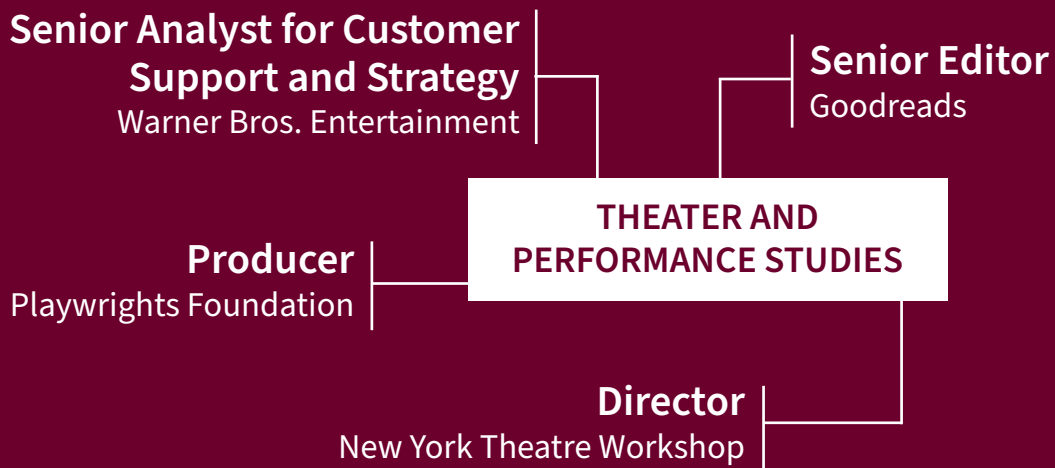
Senior Analyst for Customer Support and Strategy
Warner Bros. Entertainment

Senior Editor
Goodreads

THEATER AND PERFORMANCE STUDIES

Producer
Playwrights Foundation

Director
New York Theatre Workshop